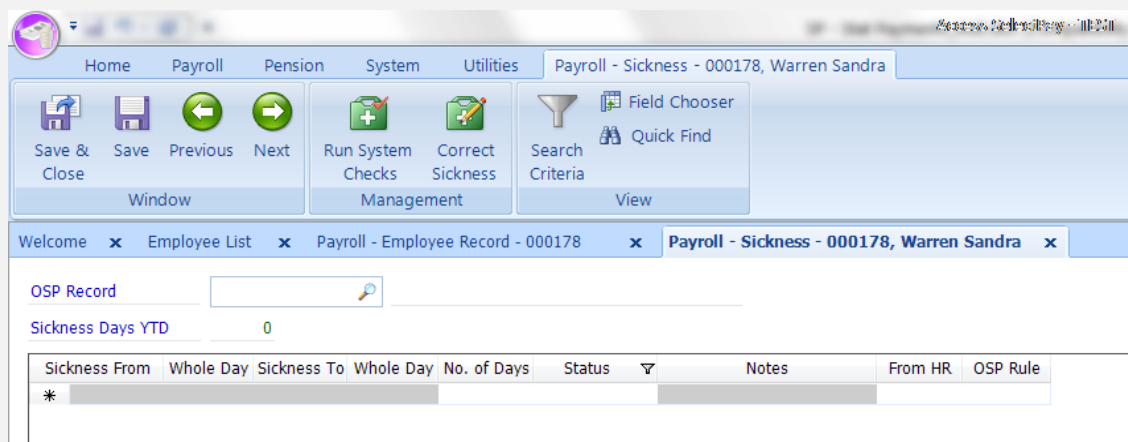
Access SelectPay - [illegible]

Home Payroll Pension System Utilities Payroll - Sickness - 000178, Warren Sandra

Save & Close Save Previous Next
Window

Run System Checks Correct Sickness
Management

Search Criteria Field Chooser Quick Find
View

Welcome × Employee List × Payroll - Employee Record - 000178 × Payroll - Sickness - 000178, Warren Sandra ×

OSP Record

Sickness Days YTD 0

| Sickness From | Whole Day | Sickness To | Whole Day | No. of Days | Status | Notes | From HR | OSP Rule |
|---|---|---|---|---|---|---|---|---|
| * | | | | | | | | |